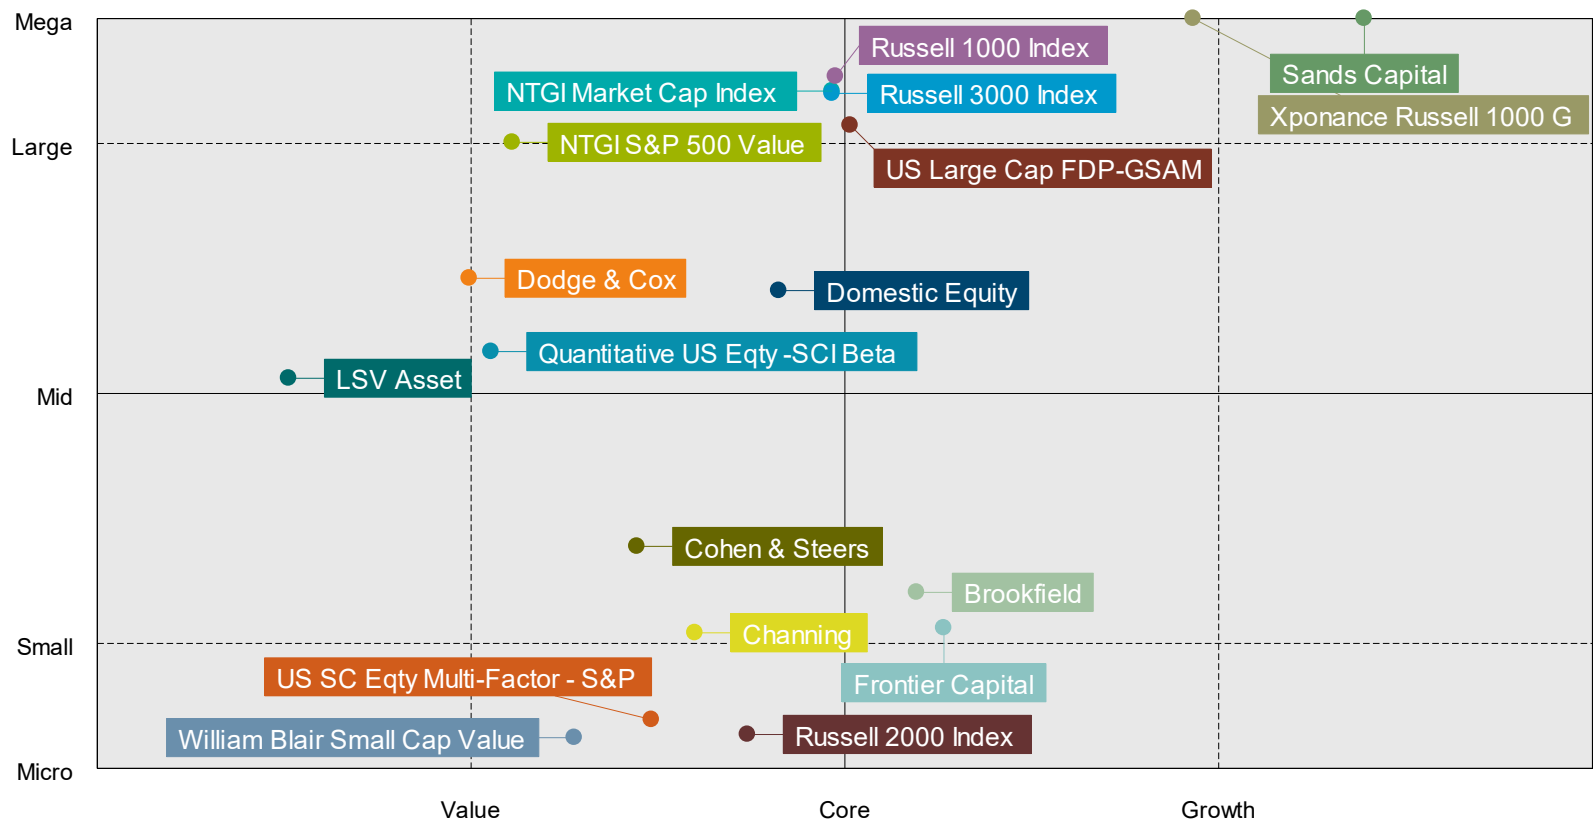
Mega
Large
Mid
Small
Micro

Russell 1000 Index
NTGI Market Cap Index
Russell 3000 Index
Sands Capital
Xponance Russell 1000 G
NTGI S&P 500 Value
US Large Cap FDP-GSAM
Dodge & Cox
Domestic Equity
Quantitative US Eqty -SCI Beta
LSV Asset
Cohen & Steers
Brookfield
Channing
Frontier Capital
US SC Eqty Multi-Factor - S&P
William Blair Small Cap Value
Russell 2000 Index

Value
Core
Growth